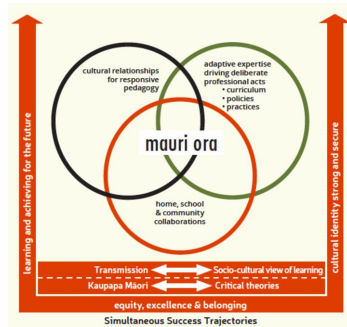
learning and achieving for the future

cultural relationships for responsive pedagogy

adaptive expertise driving deliberate professional acts
• curriculum
• policies
• practices

mauri ora

home, school & community collaborations

cultural identity strong and secure

Transmission
Socio-cultural view of learning
Kaupapa Māori
Critical theories

equity, excellence & belonging

Simultaneous Success Trajectories